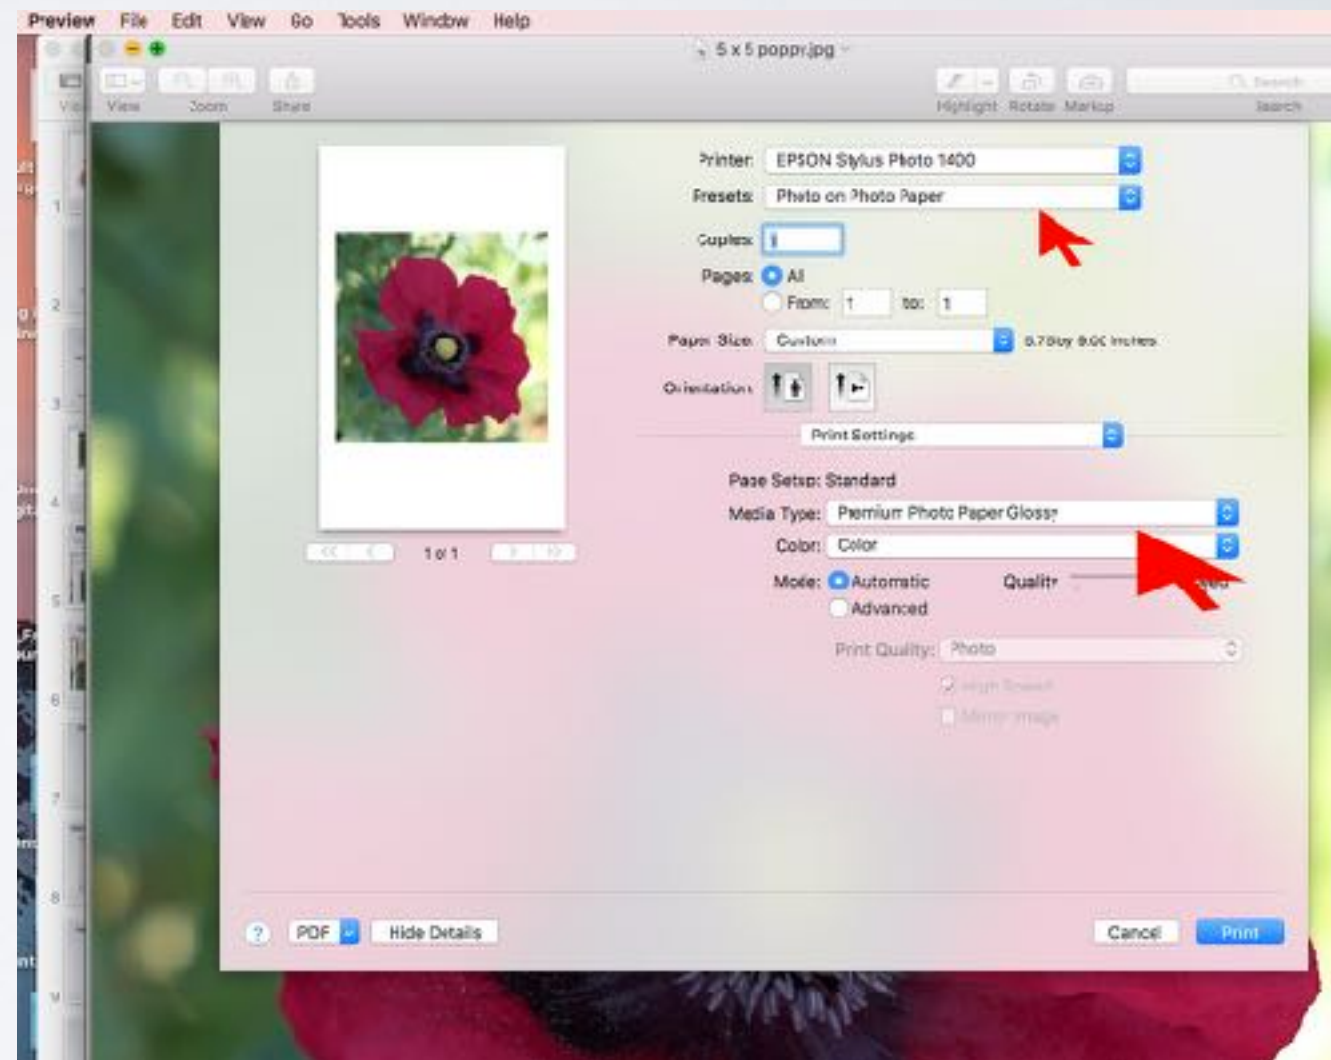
Preview File Edit View Go Tools Window Help

5 x 5 poppy.jpg

View Zoom Share Highlight Rotate Markup Search

Printer: EPSON Stylus Photo 1400
Presets: Photo on Photo Paper
Copies: 1
Pages: All
From: 1 to: 1
Paper Size: Custom 8.79 by 9.0 Inches
Orientation:

Print Settings

Page Setup: Standard
Media Type: Premium Photo Paper Glossy
Color: Color
Mode: Automatic Quality
Advanced
Print Quality: Photo
High Speed
Mirror Image

1 of 1

? PDF Hide Details Cancel Print